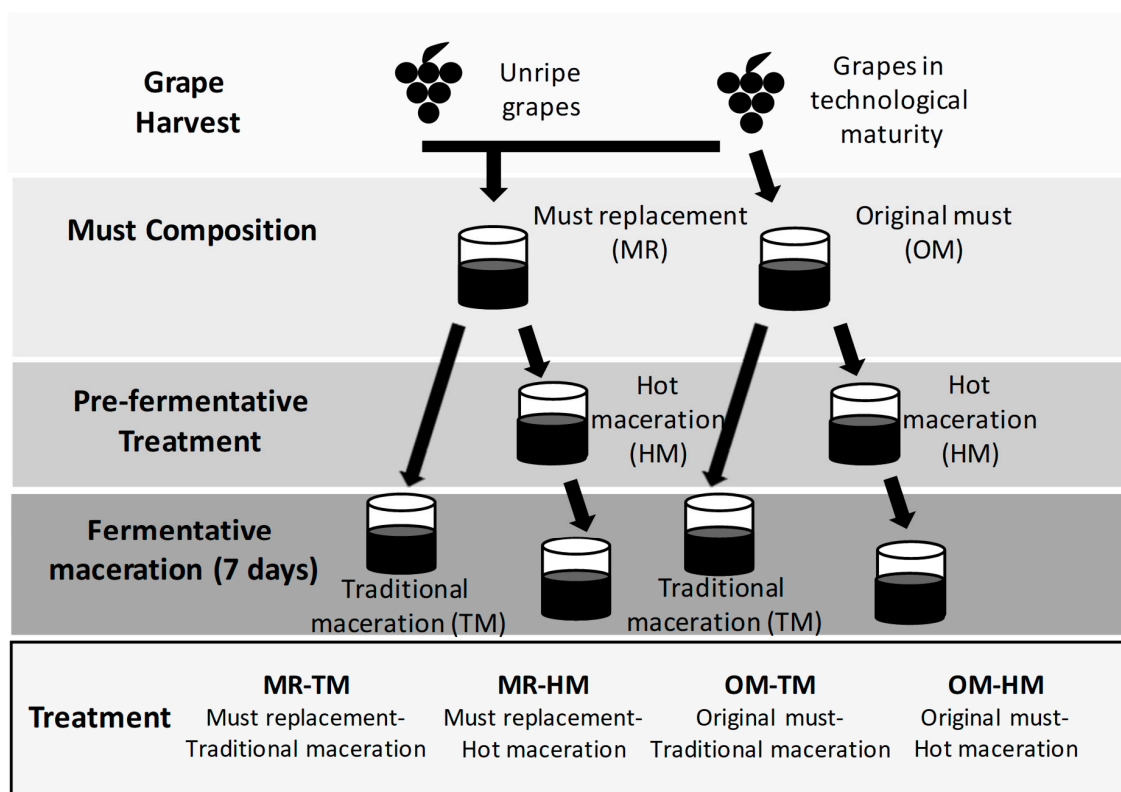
Grape Harvest

Unripe grapes

Grapes in technological maturity

Must Composition

Must replacement (MR)

Original must (OM)

Pre-fermentative Treatment

Hot maceration (HM)

Hot maceration (HM)

Fermentative maceration (7 days)

Traditional maceration (TM)

Traditional maceration (TM)

Treatment

MR-TM
Must replacement-Traditional maceration

MR-HM
Must replacement-Hot maceration

OM-TM
Original must-Traditional maceration

OM-HM
Original must-Hot maceration